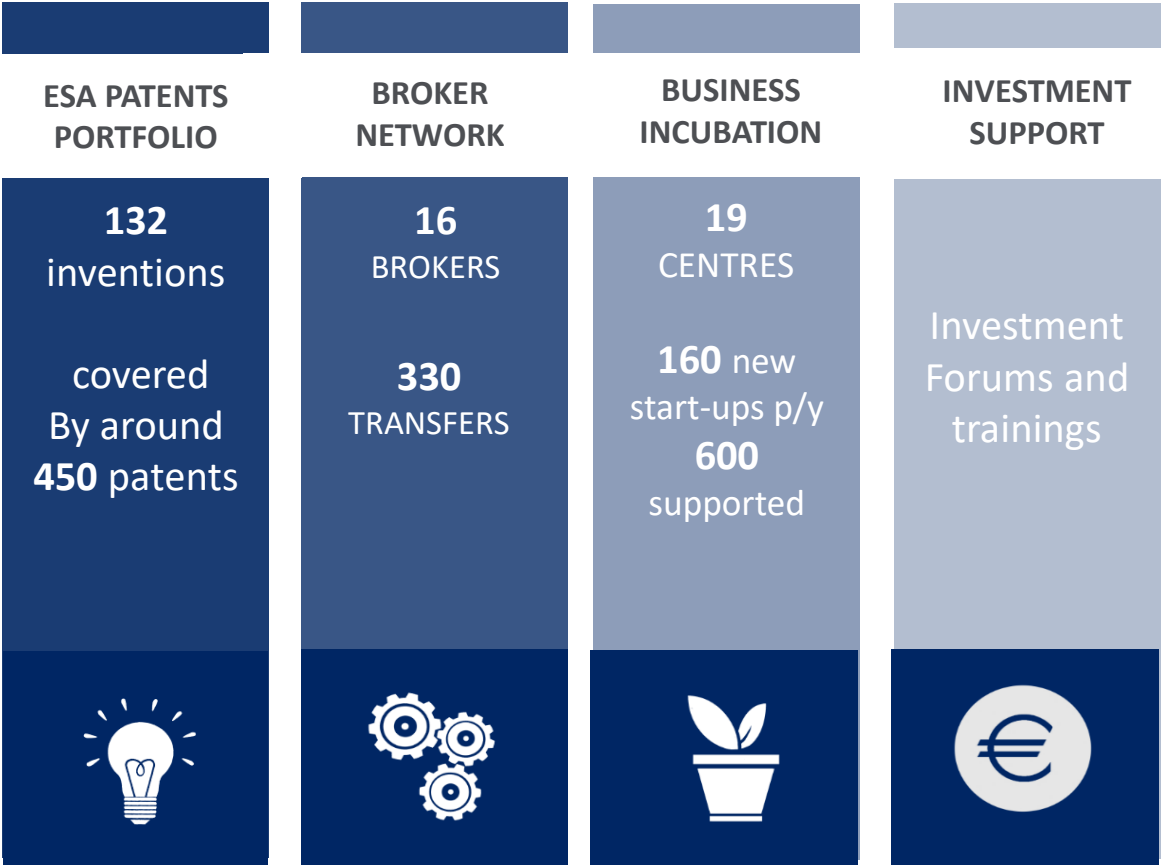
ESA PATENTS PORTFOLIO

132 inventions

covered By around 450 patents

BROKER NETWORK

16 BROKERS

330 TRANSFERS

BUSINESS INCUBATION

19 CENTRES

160 new start-ups p/y 600 supported

INVESTMENT SUPPORT

Investment Forums and trainings